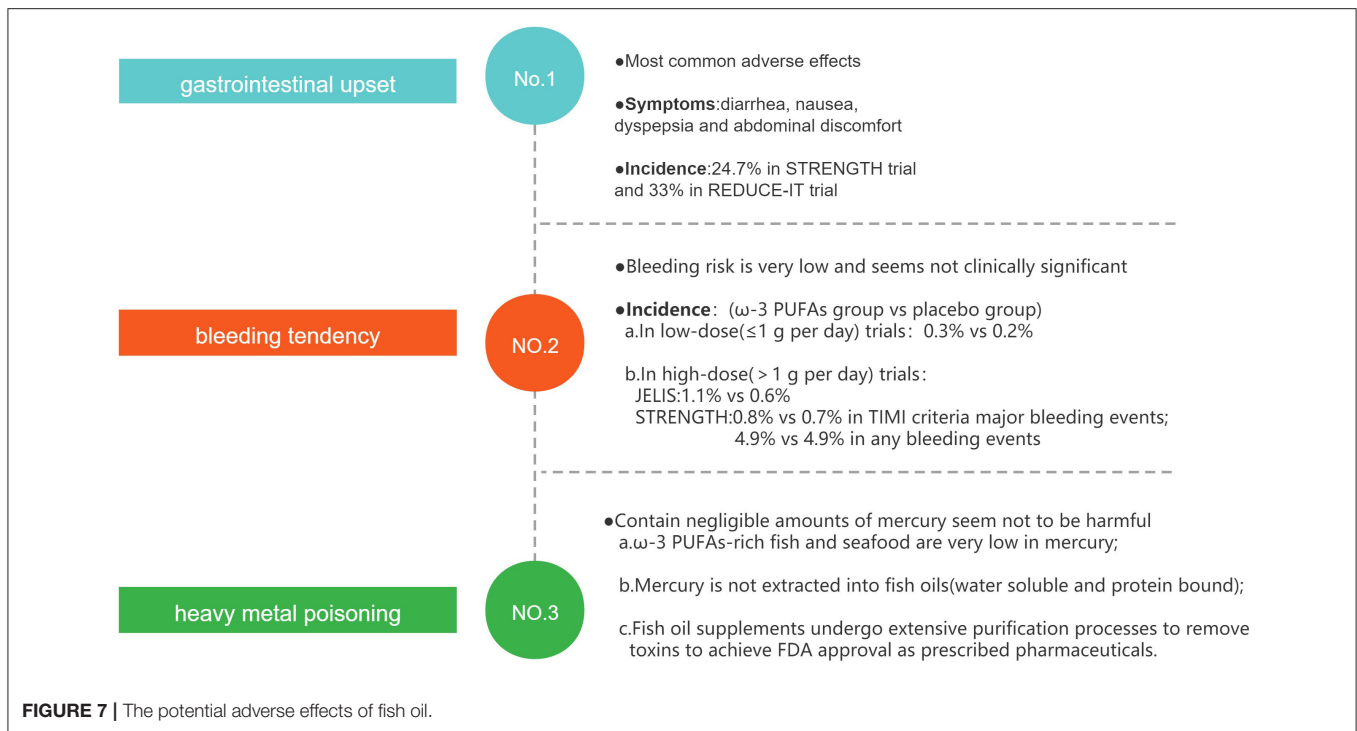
gastrointestinal upset

No.1

●Most common adverse effects

●**Symptoms**:diarrhea, nausea, dyspepsia and abdominal discomfort

●**Incidence**:24.7% in STRENGTH trial and 33% in REDUCE-IT trial

bleeding tendency

NO.2

●Bleeding risk is very low and seems not clinically significant

●**Incidence**：(ω-3 PUFAs group vs placebo group)
a.In low-dose(≤1 g per day) trials：0.3% vs 0.2%

b.In high-dose( > 1 g per day) trials：
JELIS:1.1% vs 0.6%
STRENGTH:0.8% vs 0.7% in TIMI criteria major bleeding events;
4.9% vs 4.9% in any bleeding events

heavy metal poisoning

NO.3

●Contain negligible amounts of mercury seem not to be harmful
a.ω-3 PUFAs-rich fish and seafood are very low in mercury;

b.Mercury is not extracted into fish oils(water soluble and protein bound);

c.Fish oil supplements undergo extensive purification processes to remove toxins to achieve FDA approval as prescribed pharmaceuticals.

**FIGURE 7 |** The potential adverse effects of fish oil.